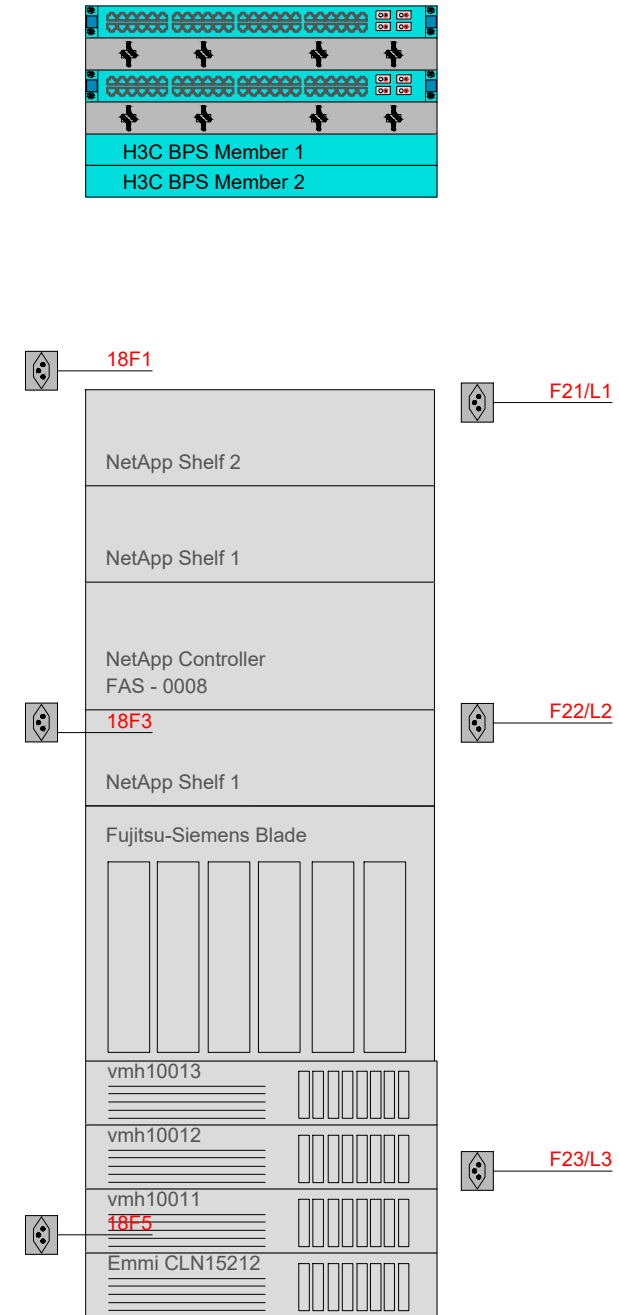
H3C BPS Member 1
H3C BPS Member 2

18F1

F21/L1

NetApp Shelf 2

NetApp Shelf 1

NetApp Controller
FAS - 0008

18F3

F22/L2

NetApp Shelf 1

Fujitsu-Siemens Blade

vmh10013

vmh10012

F23/L3

vmh10011

18F5

Emmi CLN15212